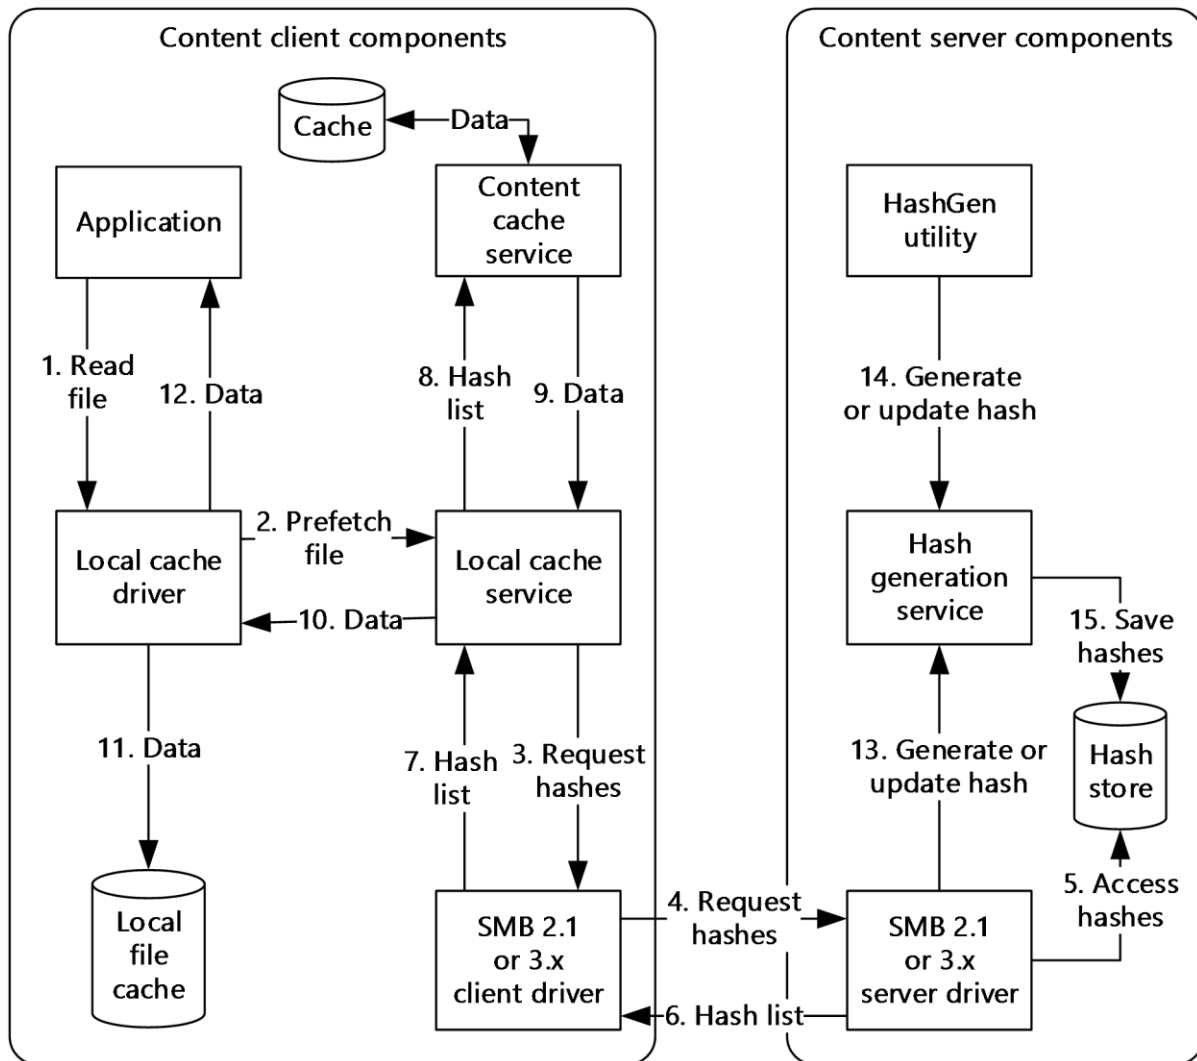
Content client components

Cache

Data

Application

Content cache service

1. Read file

12. Data

8. Hash list

9. Data

Local cache driver

2. Prefetch file

Local cache service

10. Data

11. Data

7. Hash list

3. Request hashes

Local file cache

SMB 2.1 or 3.x client driver

4. Request hashes

6. Hash list

Content server components

HashGen utility

14. Generate or update hash

Hash generation service

15. Save hashes

Hash store

13. Generate or update hash

5. Access hashes

SMB 2.1 or 3.x server driver